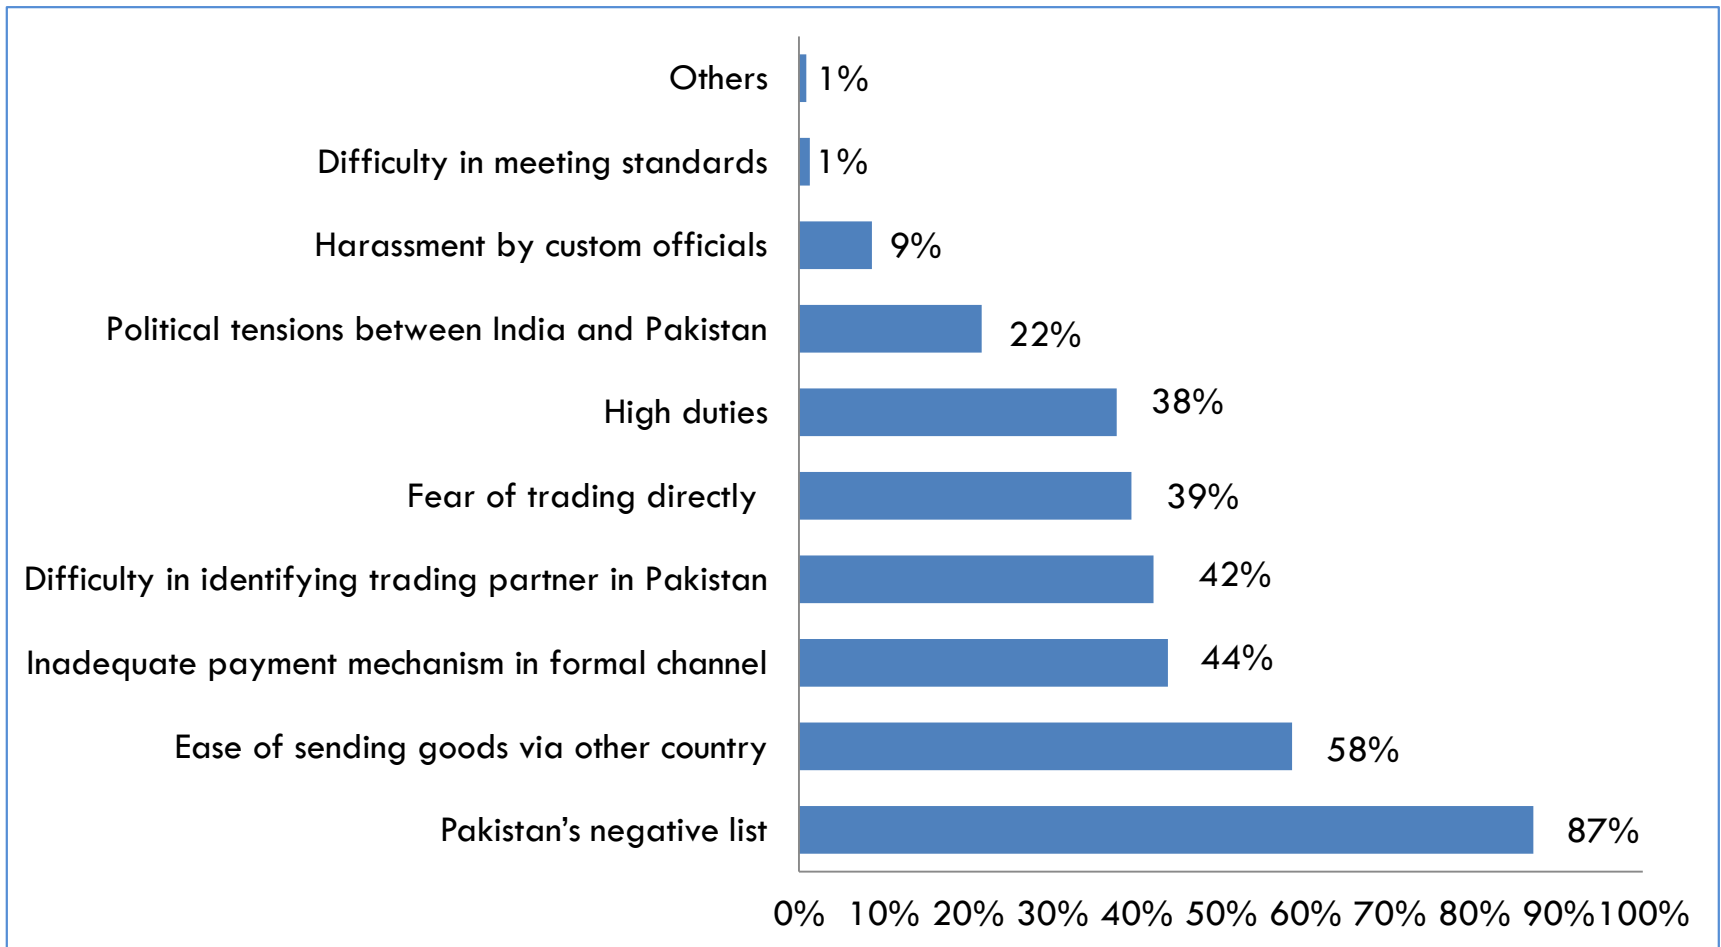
Others 1%
Difficulty in meeting standards 1%
Harassment by custom officials 9%
Political tensions between India and Pakistan 22%
High duties 38%
Fear of trading directly 39%
Difficulty in identifying trading partner in Pakistan 42%
Inadequate payment mechanism in formal channel 44%
Ease of sending goods via other country 58%
Pakistan’s negative list 87%

0% 10% 20% 30% 40% 50% 60% 70% 80% 90% 100%